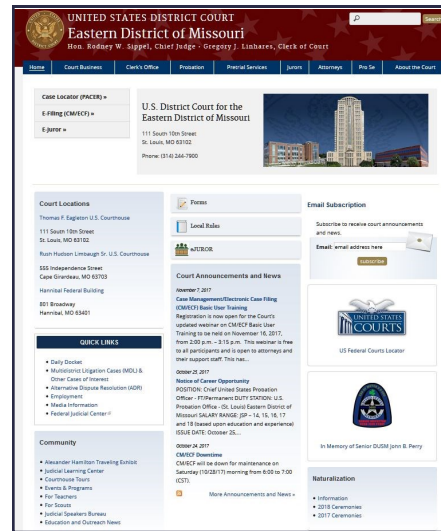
UNITED STATES DISTRICT COURT
Eastern District of Missouri
Hon. Rodney W. Sippel, Chief Judge - Gregory J. Linhares, Clerk of Court

Search

Home | Court Business | Clerk's Office | Probation | Pretrial Services | Jurors | Attorneys | Pro Se | About the Court

Case Locator (PACER) »
E-Filing (CM/ECF) »
E-Juror »

U.S. District Court for the Eastern District of Missouri
111 South 10th Street
St. Louis, MO 63102
Phone: (314) 244-7900

Court Locations
Thomas F. Eagleton U.S. Courthouse
111 South 10th Street
St. Louis, MO 63102
Rush Hudson Limbaugh Sr. U.S. Courthouse
555 Independence Street
Cape Girardeau, MO 63703
Hannibal Federal Building
801 Broadway
Hannibal, MO 63401

QUICK LINKS
• Daily Docket
• Multidistrict Litigation Cases (MDL) & Other Cases of Interest
• Alternative Dispute Resolution (ADR)
• Employment
• Media Information
• Federal Judicial Center

Community
• Alexander Hamilton Traveling Exhibit
• Judicial Learning Center
• Courthouse Tours
• Events & Programs
• For Teachers
• For Scouts
• Judicial Speakers Bureau
• Education and Outreach News

Forms
Local Rules
eJUROR

Court Announcements and News
November 7, 2017
Case Management/Electronic Case Filing (CM/ECF) Basic User Training
Registration is now open for the Court's updated webinar on CM/ECF Basic User Training to be held on November 16, 2017, from 2:00 p.m. – 3:15 p.m. This webinar is free to all participants and is open to attorneys and their support staff. This nat...
October 25, 2017
Notice of Career Opportunity
POSITION: Chief United States Probation Officer - FT/Permanent DUTY STATION: U.S. Probation Office - (St. Louis) Eastern District of Missouri SALARY RANGE: JSP – 14, 15, 16, 17 and 18 (based upon education and experience) ISSUE DATE: October 25,...
October 24, 2017
CM/ECF Downtime
CM/ECF will be down for maintenance on Saturday (10/28/17) morning from 6:00 to 7:00 (CST).
More Announcements and News »

Email Subscription
Subscribe to receive court announcements and news.
Email: email address here
subscribe

UNITED STATES COURTS
US Federal Courts Locator

In Memory of Senior DUSM John B. Perry

Naturalization
• Information
• 2018 Ceremonies
• 2017 Ceremonies